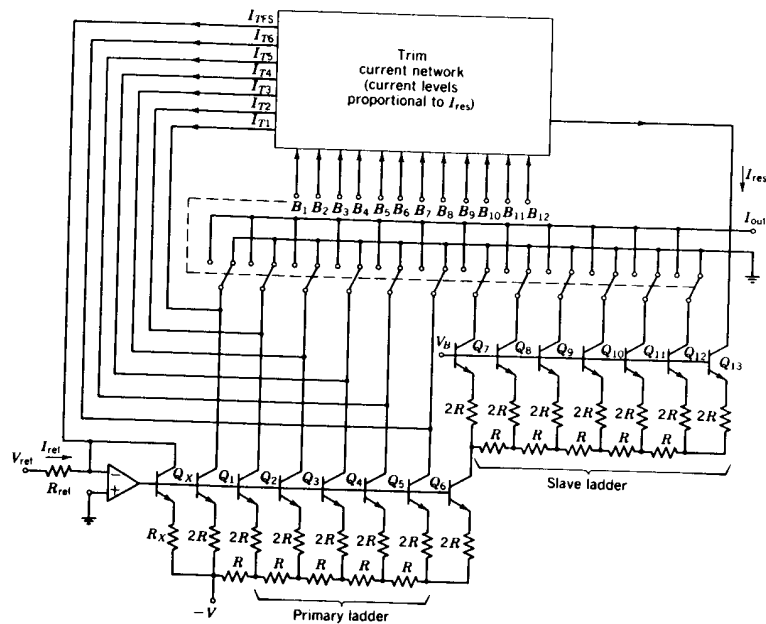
$I_{TFS}$
$I_{T6}$
$I_{T5}$
$I_{T4}$
$I_{T3}$
$I_{T2}$
$I_{T1}$

Trim current network (current levels proportional to $I_{res}$)

$I_{res}$

$B_1$ $B_2$ $B_3$ $B_4$ $B_5$ $B_6$ $B_7$ $B_8$ $B_9$ $B_{10}$ $B_{11}$ $B_{12}$

$I_{out}$

$V_B$ $Q_7$ $Q_8$ $Q_9$ $Q_{10}$ $Q_{11}$ $Q_{12}$ $Q_{13}$

2R 2R 2R 2R 2R 2R 2R
R R R R R R

Slave ladder

$V_{ref}$ $I_{ref}$ $R_{ref}$

$Q_X$ $Q_1$ $Q_2$ $Q_3$ $Q_4$ $Q_5$ $Q_6$

$R_X$ 2R 2R 2R 2R 2R 2R 2R
R R R R R

$-V$

Primary ladder